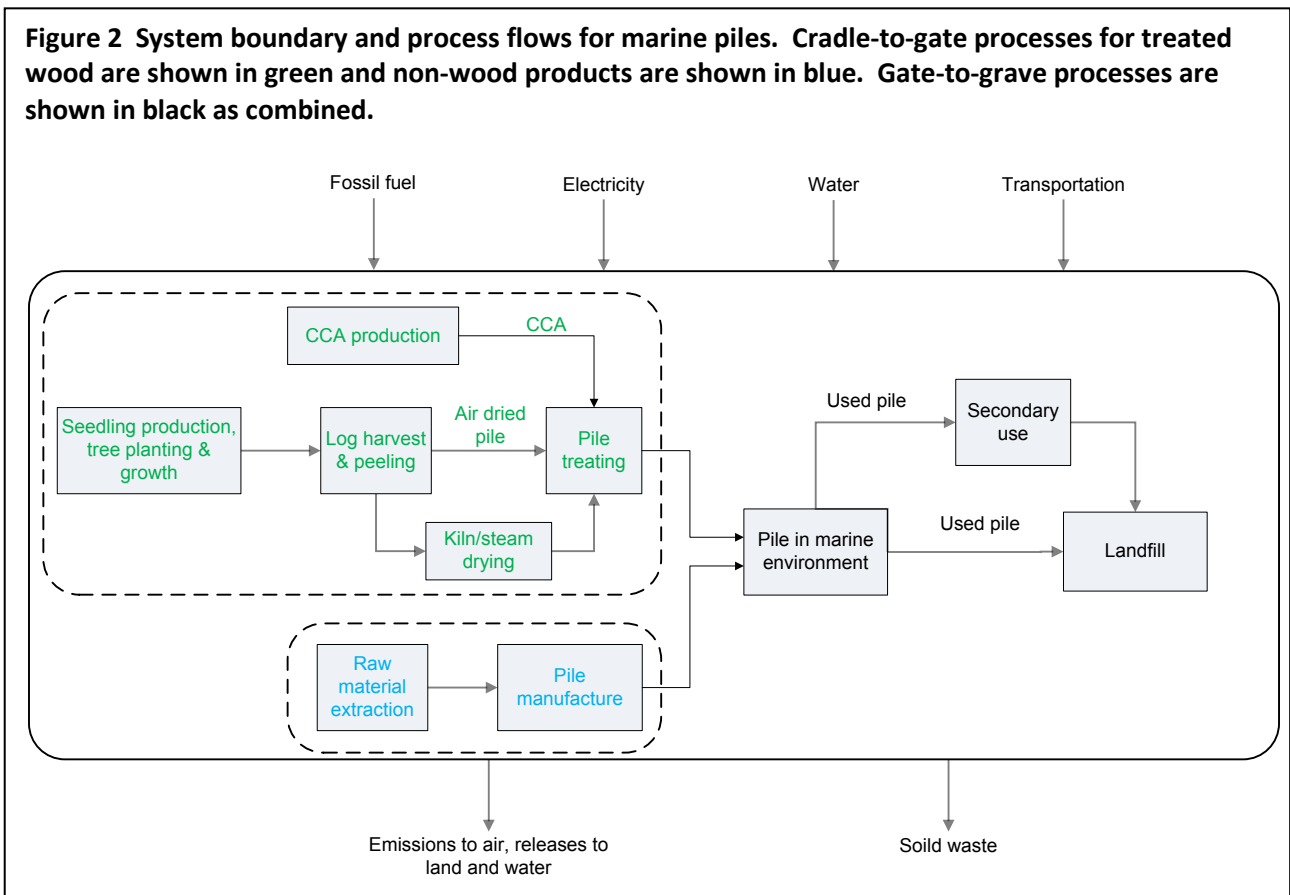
**Figure 2 System boundary and process flows for marine piles. Cradle-to-gate processes for treated wood are shown in green and non-wood products are shown in blue. Gate-to-grave processes are shown in black as combined.**

Fossil fuel

Electricity

Water

Transportation

CCA production

CCA

Seedling production, tree planting & growth

Log harvest & peeling

Air dried pile

Pile treating

Kiln/steam drying

Used pile

Secondary use

Pile in marine environment

Used pile

Landfill

Raw material extraction

Pile manufacture

Emissions to air, releases to land and water

Soild waste